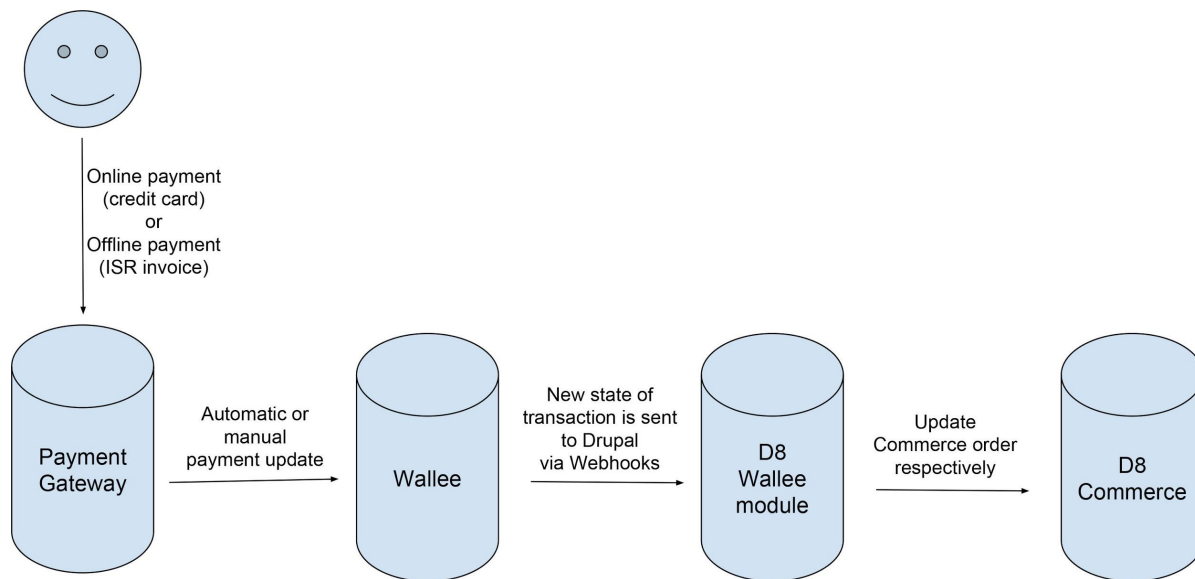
Online payment (credit card) or Offline payment (ISR invoice)

Payment Gateway

Automatic or manual payment update

Wallee

New state of transaction is sent to Drupal via Webhooks

D8 Wallee module

Update Commerce order respectively

D8 Commerce